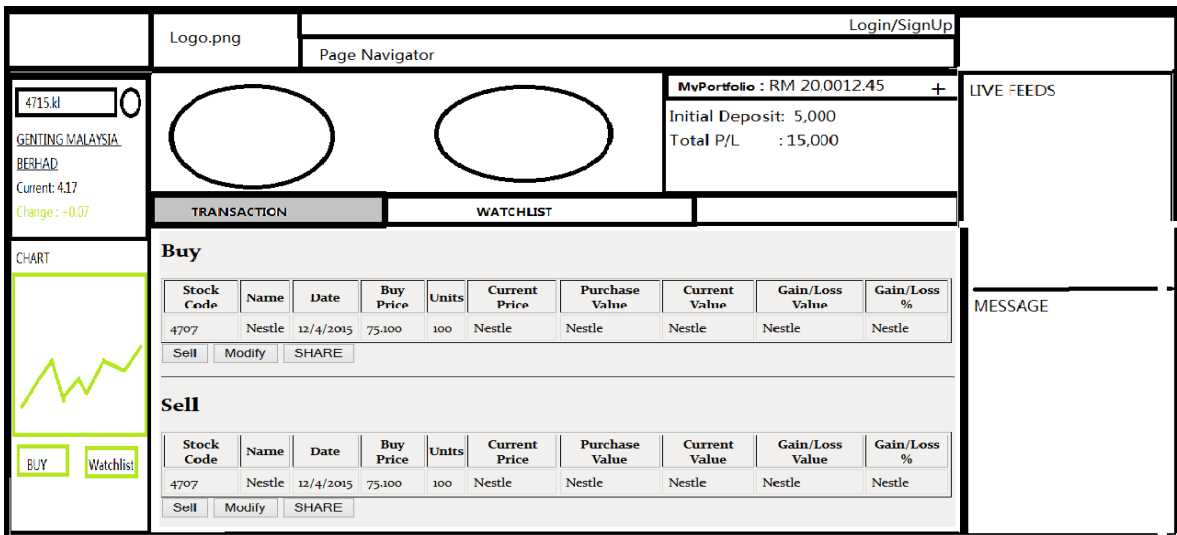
Logo.png

Login/SignUp

Page Navigator

4715.kl

GENTING MALAYSIA BERHAD

Current: 4.17

Change : -0.07

MyPortfolio : RM 20.0012.45 +

Initial Deposit: 5,000

Total P/L : 15,000

LIVE FEEDS

TRANSACTION

WATCHLIST

CHART

Buy

| Stock Code | Name | Date | Buy Price | Units | Current Price | Purchase Value | Current Value | Gain/Loss Value | Gain/Loss % |
|---|---|---|---|---|---|---|---|---|---|
| 4707 | Nestle | 12/4/2015 | 75.100 | 100 | Nestle | Nestle | Nestle | Nestle | Nestle |

Sell Modify SHARE

MESSAGE

Sell

| Stock Code | Name | Date | Buy Price | Units | Current Price | Purchase Value | Current Value | Gain/Loss Value | Gain/Loss % |
|---|---|---|---|---|---|---|---|---|---|
| 4707 | Nestle | 12/4/2015 | 75.100 | 100 | Nestle | Nestle | Nestle | Nestle | Nestle |

BUY

Watchlist

Sell Modify SHARE